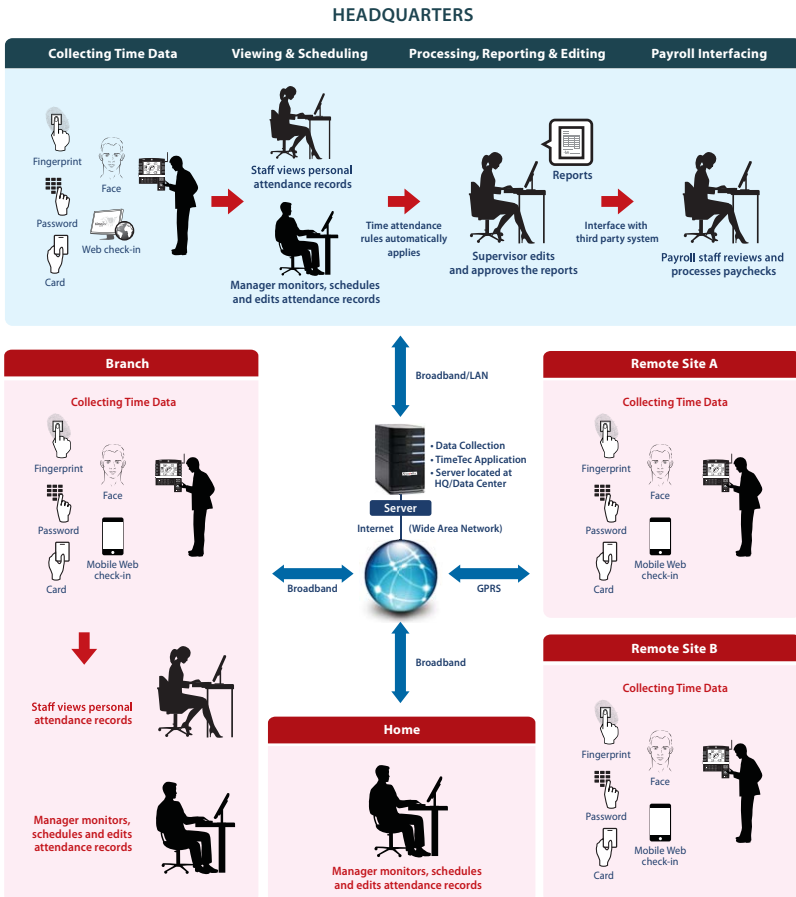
HEADQUARTERS

Collecting Time Data
Viewing & Scheduling
Processing, Reporting & Editing
Payroll Interfacing

Fingerprint
Face
Password
Web check-in
Card

Staff views personal attendance records

Manager monitors, schedules and edits attendance records

Time attendance rules automatically applies

Reports

Supervisor edits and approves the reports

Interface with third party system

Payroll staff reviews and processes paychecks

Branch

Collecting Time Data

Fingerprint
Face
Password
Mobile Web check-in
Card

Staff views personal attendance records

Manager monitors, schedules and edits attendance records

Broadband/LAN

• Data Collection
• TimeTec Application
• Server located at HQ/Data Center

Server

Internet (Wide Area Network)

Broadband

GPRS

Broadband

Home

Manager monitors, schedules and edits attendance records

Remote Site A

Collecting Time Data

Fingerprint
Face
Password
Mobile Web check-in
Card

Remote Site B

Collecting Time Data

Fingerprint
Face
Password
Mobile Web check-in
Card